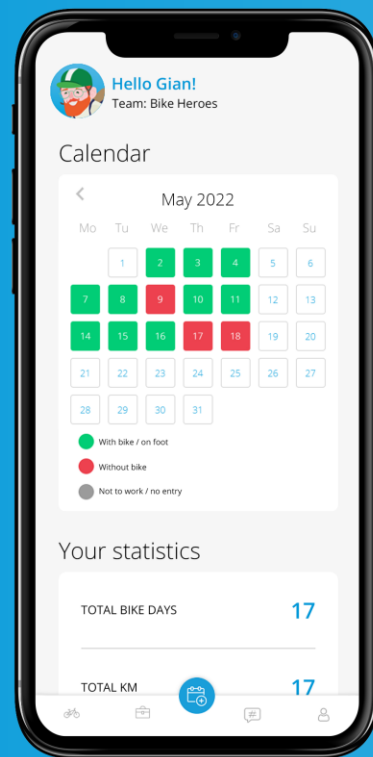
Hello Gian!
Team: Bike Heroes

Calendar

<

May 2022

| Mo | Tu | We | Th | Fr | Sa | Su |
|---|---|---|---|---|---|---|
| | 1 | 2 | 3 | 4 | 5 | 6 |
| 7 | 8 | 9 | 10 | 11 | 12 | 13 |
| 14 | 15 | 16 | 17 | 18 | 19 | 20 |
| 21 | 22 | 23 | 24 | 25 | 26 | 27 |
| 28 | 29 | 30 | 31 | | | |

With bike / on foot
Without bike
Not to work / no entry

Your statistics

TOTAL BIKE DAYS 17

TOTAL KM 17